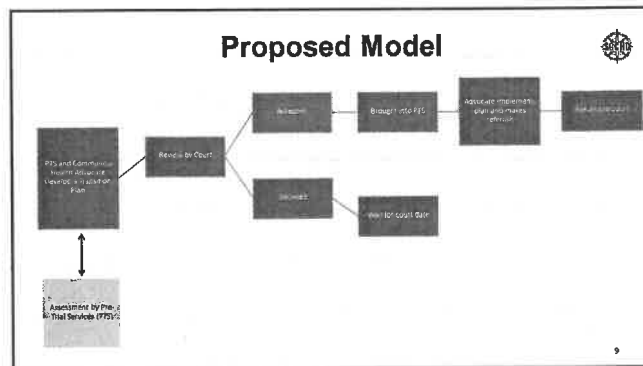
Proposed Model

PTS and Community Health Advocate Develop a Transition Plan

Review by Court

Accepted

Brought into PTS

Advocate implements plan and makes referrals

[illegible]

Declined

Wait for court date

Assessment by Pre-Trial Services (PTS)

9